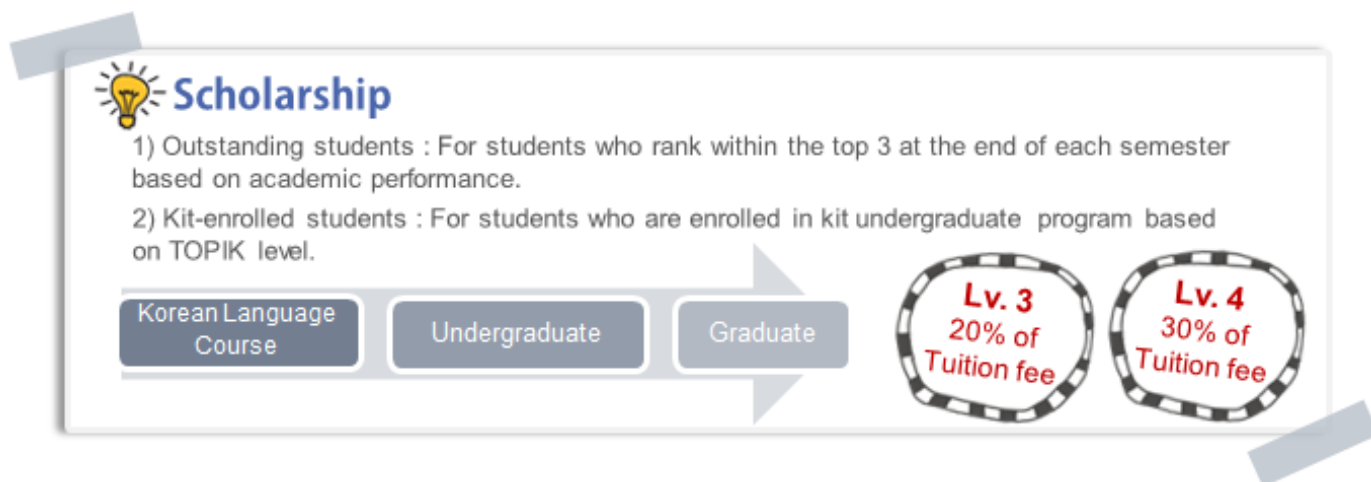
Scholarship

1) Outstanding students : For students who rank within the top 3 at the end of each semester based on academic performance.

2) Kit-enrolled students : For students who are enrolled in kit undergraduate program based on TOPIK level.

Korean Language Course

Undergraduate

Graduate

Lv. 3
20% of
Tuition fee

Lv. 4
30% of
Tuition fee